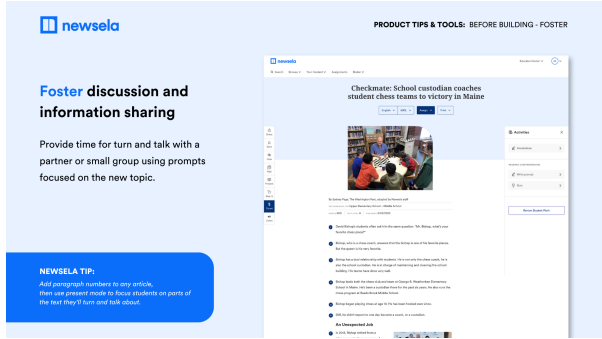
newsela

PRODUCT TIPS & TOOLS: BEFORE BUILDING - FOSTER

Foster discussion and information sharing

Provide time for turn and talk with a partner or small group using prompts focused on the new topic.

NEWSELA TIP:
Add paragraph numbers to any article, then use present mode to focus students on parts of the text they'll turn and talk about.

newsela

Checkmate: School custodian coaches student chess teams to victory in Maine

Activities

An Unexpected Job

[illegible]